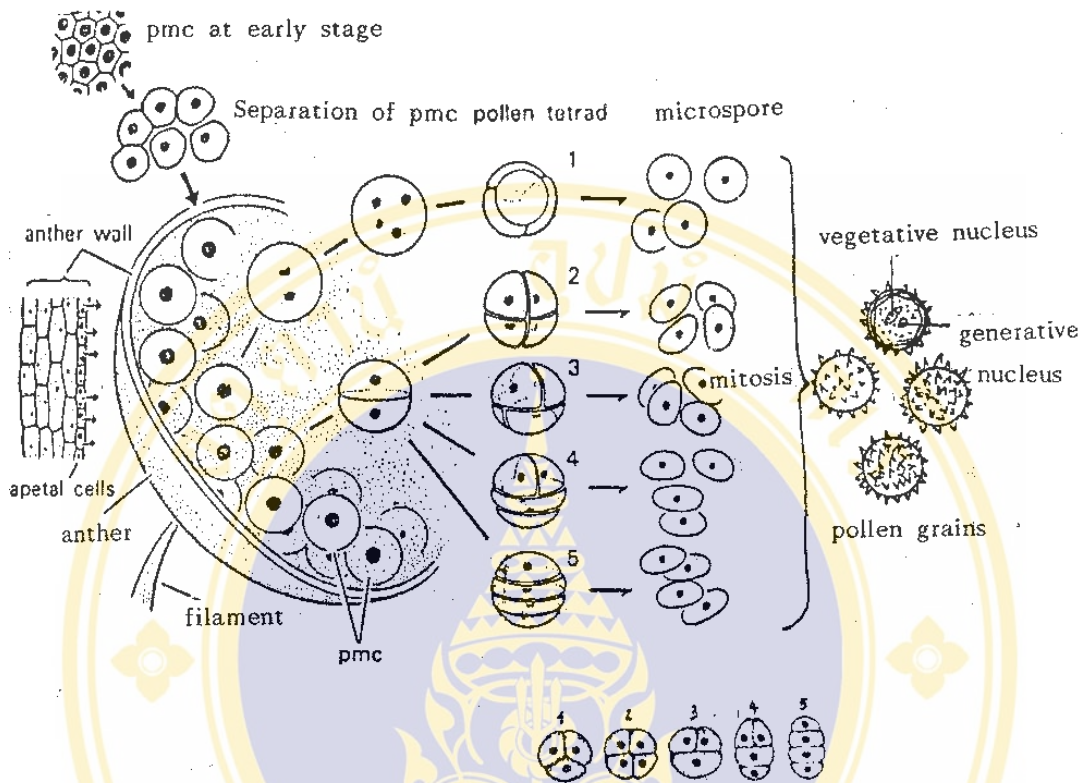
pmc at early stage

Separation of pmc pollen tetrad microspore

1

2

3

4

5

anther wall

apetal cells

anther

filament

pmc

mitosis

vegetative nucleus

generative nucleus

pollen grains

4 2 3 4 5